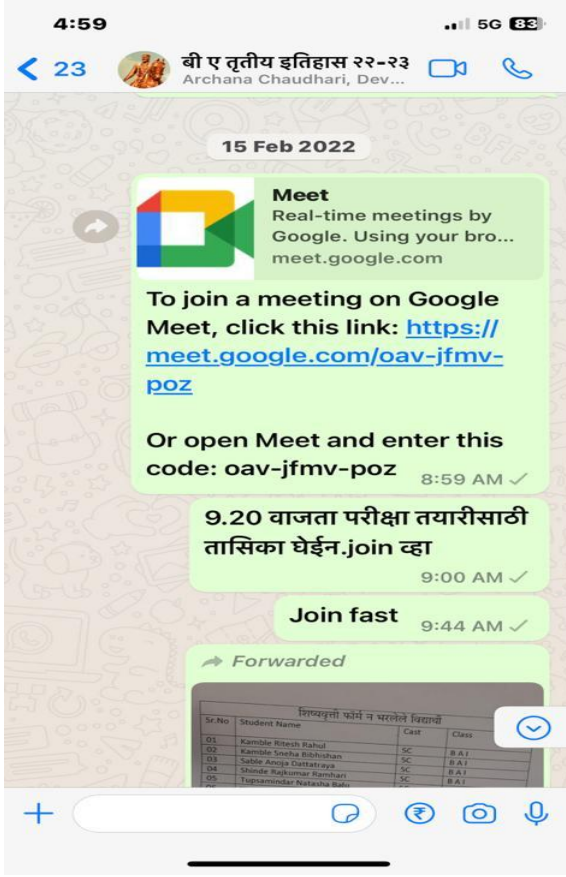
4:59

5G 83

< 23

बी ए तृतीय इतिहास २२-२३
Archana Chaudhari, Dev...

15 Feb 2022

Meet
Real-time meetings by Google. Using your bro...
meet.google.com

To join a meeting on Google Meet, click this link: https://meet.google.com/oav-jfmv-poz

Or open Meet and enter this code: oav-jfmv-poz

8:59 AM

9.20 वाजता परीक्षा तयारीसाठी तासिका घेईन.join व्हा

9:00 AM

Join fast

9:44 AM

Forwarded

शिष्यवृत्ती फॉर्म न भरलेले विद्यार्थी

| Sr.No | Student Name | Cast | Class |
|---|---|---|---|
| 01 | Kamble Ritesh Rahul | SC | B A I |
| 02 | Kamble Sneha Bibhishan | SC | B A I |
| 03 | Sable Anoja Dattatraya | SC | B A I |
| 04 | Shinde Rajkumar Ramhari | SC | B A I |
| 05 | Tupsamindar Natasha Balu | SC | B A I |